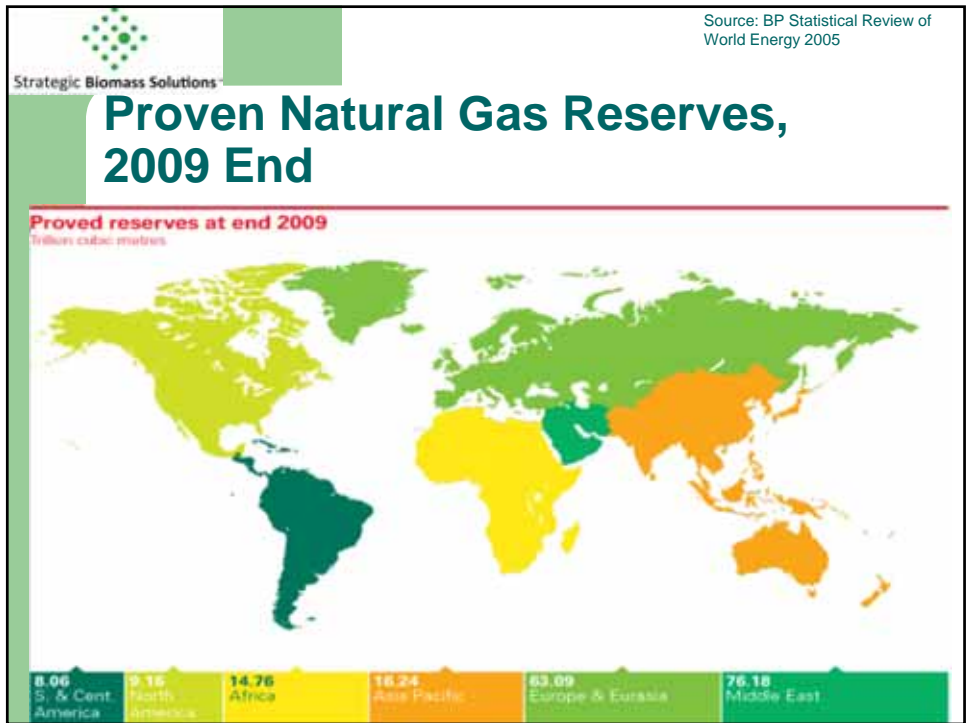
Strategic Biomass Solutions

Source: BP Statistical Review of World Energy 2005

Proven Natural Gas Reserves, 2009 End

Proved reserves at end 2009
Trillion cubic metres

8.06 S. & Cent. America

9.16 North America

14.76 Africa

16.24 Asia Pacific

63.09 Europe & Eurasia

76.18 Middle East